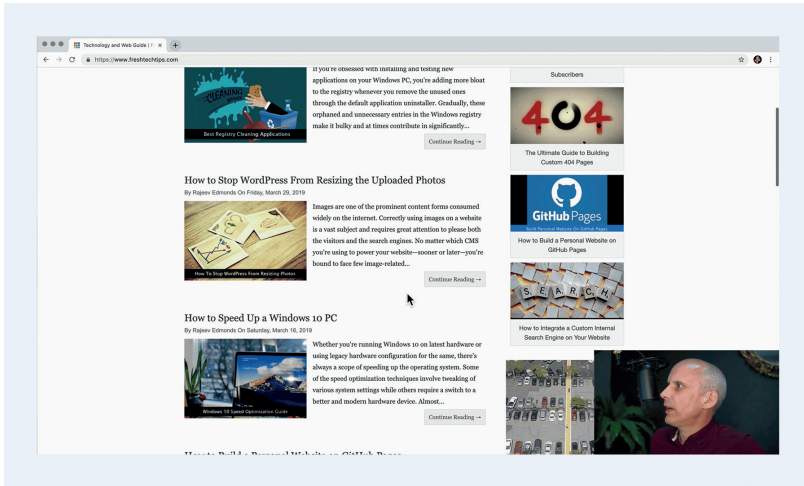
Technology and Web Guide | F ×
https://www.freshtechtips.com

If you're obsessed with installing and testing new applications on your Windows PC, you're adding more bloat to the registry whenever you remove the unused ones through the default application uninstaller. Gradually, these orphaned and unnecessary entries in the Windows registry make it bulky and at times contribute in significantly...

CLEANING

Best Registry Cleaning Applications

Continue Reading →

How to Stop WordPress From Resizing the Uploaded Photos

By Rajeev Edmonds On Friday, March 29, 2019

Images are one of the prominent content forms consumed widely on the internet. Correctly using images on a website is a vast subject and requires great attention to please both the visitors and the search engines. No matter which CMS you're using to power your website—sooner or later—you're bound to face few image-related...

How To Stop WordPress From Resizing Photos

Continue Reading →

How to Speed Up a Windows 10 PC

By Rajeev Edmonds On Saturday, March 16, 2019

Whether you're running Windows 10 on latest hardware or using legacy hardware configuration for the same, there's always a scope of speeding up the operating system. Some of the speed optimization techniques involve tweaking of various system settings while others require a switch to a better and modern hardware device. Almost...

Windows 10 Speed Optimization Guide

Continue Reading →

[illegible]

Subscribers

404

The Ultimate Guide to Building Custom 404 Pages

GitHub Pages

Build Personal Website On GitHub Pages

How to Build a Personal Website on GitHub Pages

S E A R C H

How to Integrate a Custom Internal Search Engine on Your Website